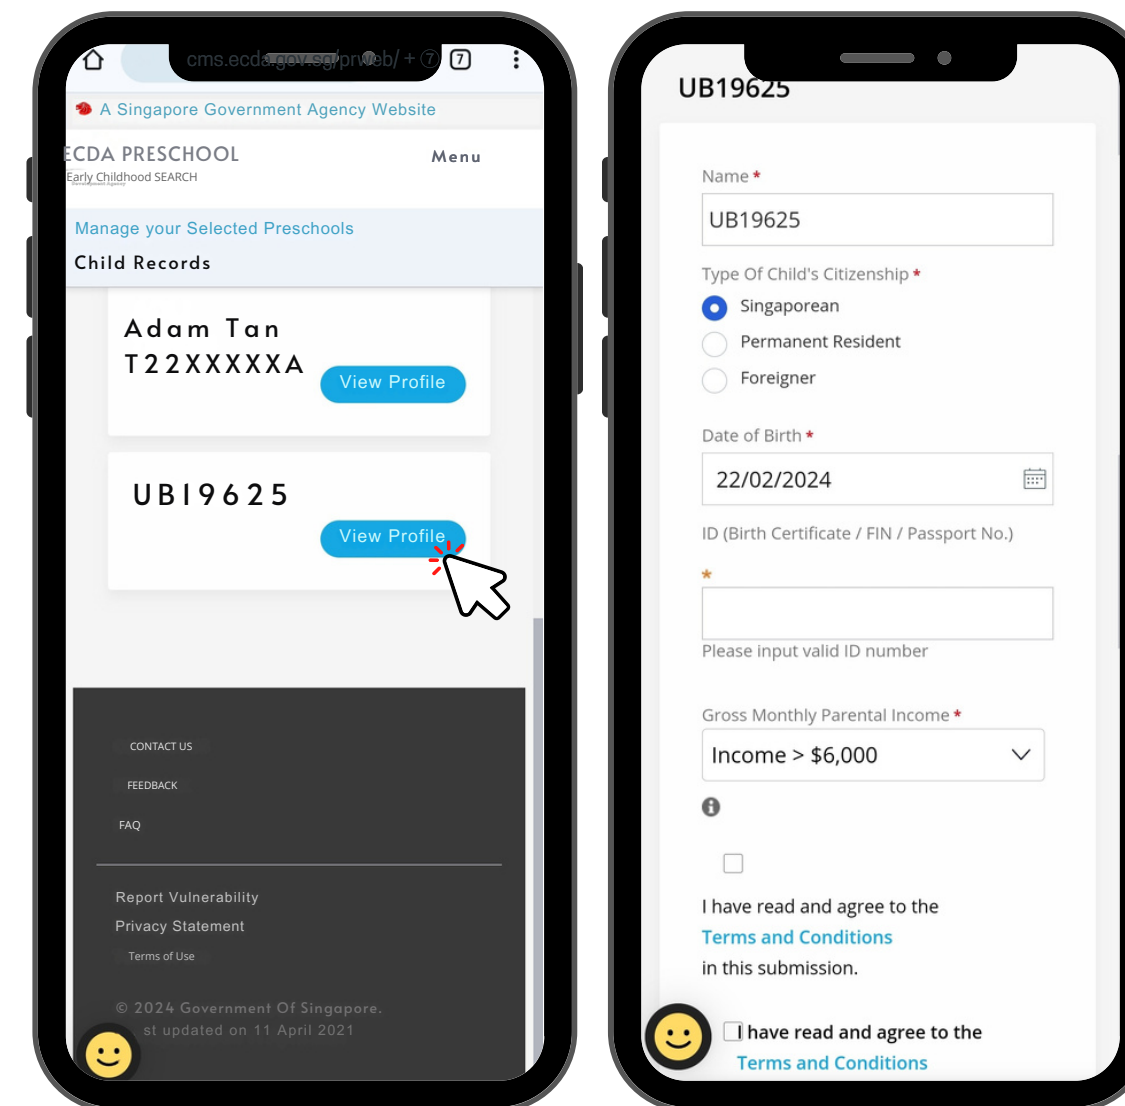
cms.ecda.gov.sg/prweb/ + 7

A Singapore Government Agency Website

ECDA PRESCHOOL
Early Childhood SEARCH

Menu

Manage your Selected Preschools

Child Records

Adam Tan
T22XXXXXA

View Profile

UB19625

View Profile

CONTACT US

FEEDBACK

FAQ

Report Vulnerability

Privacy Statement

Terms of Use

© 2024 Government Of Singapore.
st updated on 11 April 2021

UB19625

Name *

UB19625

Type Of Child's Citizenship *

Singaporean

Permanent Resident

Foreigner

Date of Birth *

22/02/2024

ID (Birth Certificate / FIN / Passport No.)

*

Please input valid ID number

Gross Monthly Parental Income *

Income > $6,000

I have read and agree to the Terms and Conditions in this submission.

I have read and agree to the Terms and Conditions